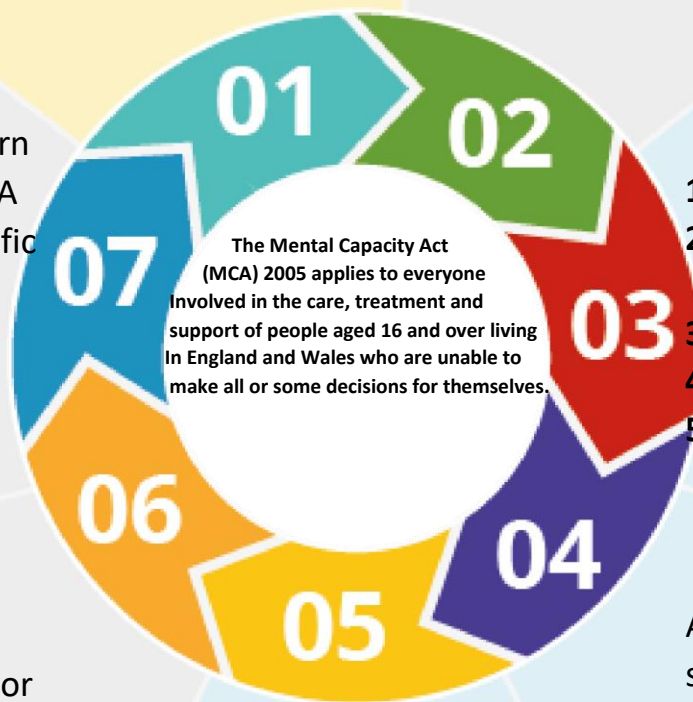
rn
A
fic

01
02
03
04
05
06
07

The Mental Capacity Act (MCA) 2005 applies to everyone Involved in the care, treatment and support of people aged 16 and over living In England and Wales who are unable to make all or some decisions for themselves.

1
2
3
4
5

A
s

or